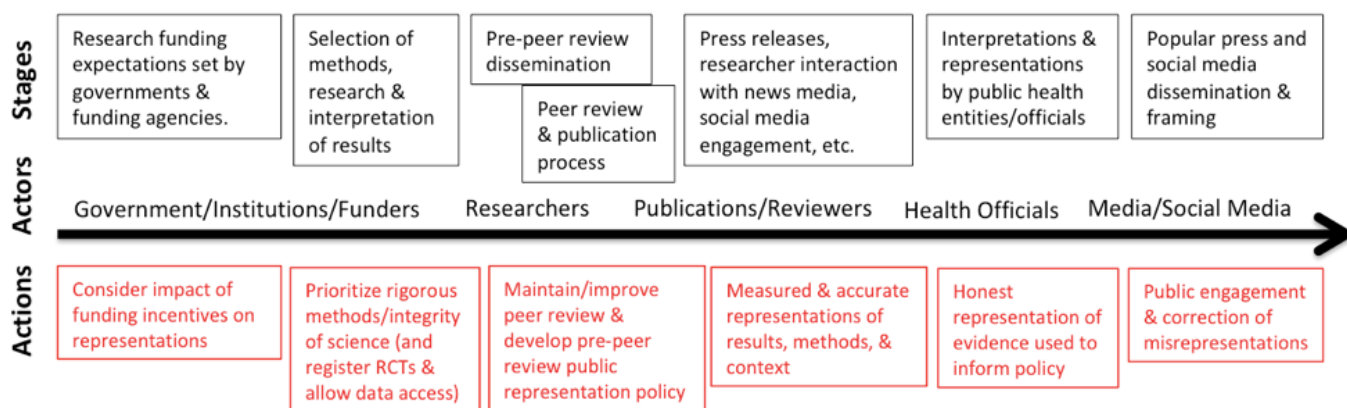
Stages

Research funding expectations set by governments & funding agencies.

Selection of methods, research & interpretation of results

Pre-peer review dissemination

Peer review & publication process

Press releases, researcher interaction with news media, social media engagement, etc.

Interpretations & representations by public health entities/officials

Popular press and social media dissemination & framing

Actors

Government/Institutions/Funders

Researchers

Publications/Reviewers

Health Officials

Media/Social Media

Actions

Consider impact of funding incentives on representations

Prioritize rigorous methods/integrity of science (and register RCTs & allow data access)

Maintain/improve peer review & develop pre-peer review public representation policy

Measured & accurate representations of results, methods, & context

Honest representation of evidence used to inform policy

Public engagement & correction of misrepresentations